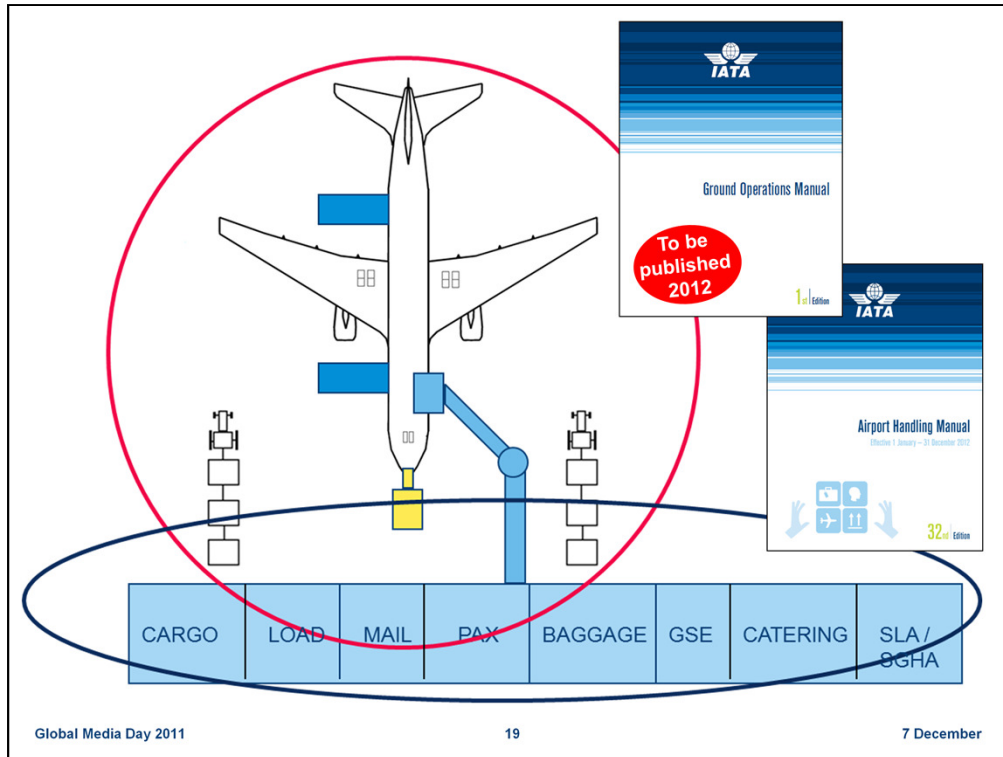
IATA

Ground Operations Manual

To be published 2012

1st Edition

IATA

Airport Handling Manual

Effective 1 January – 31 December 2012

32nd Edition

| CARGO | LOAD | MAIL | PAX | BAGGAGE | GSE | CATERING | SLA / SGHA |
|---|---|---|---|---|---|---|---|

Global Media Day 2011

19

7 December